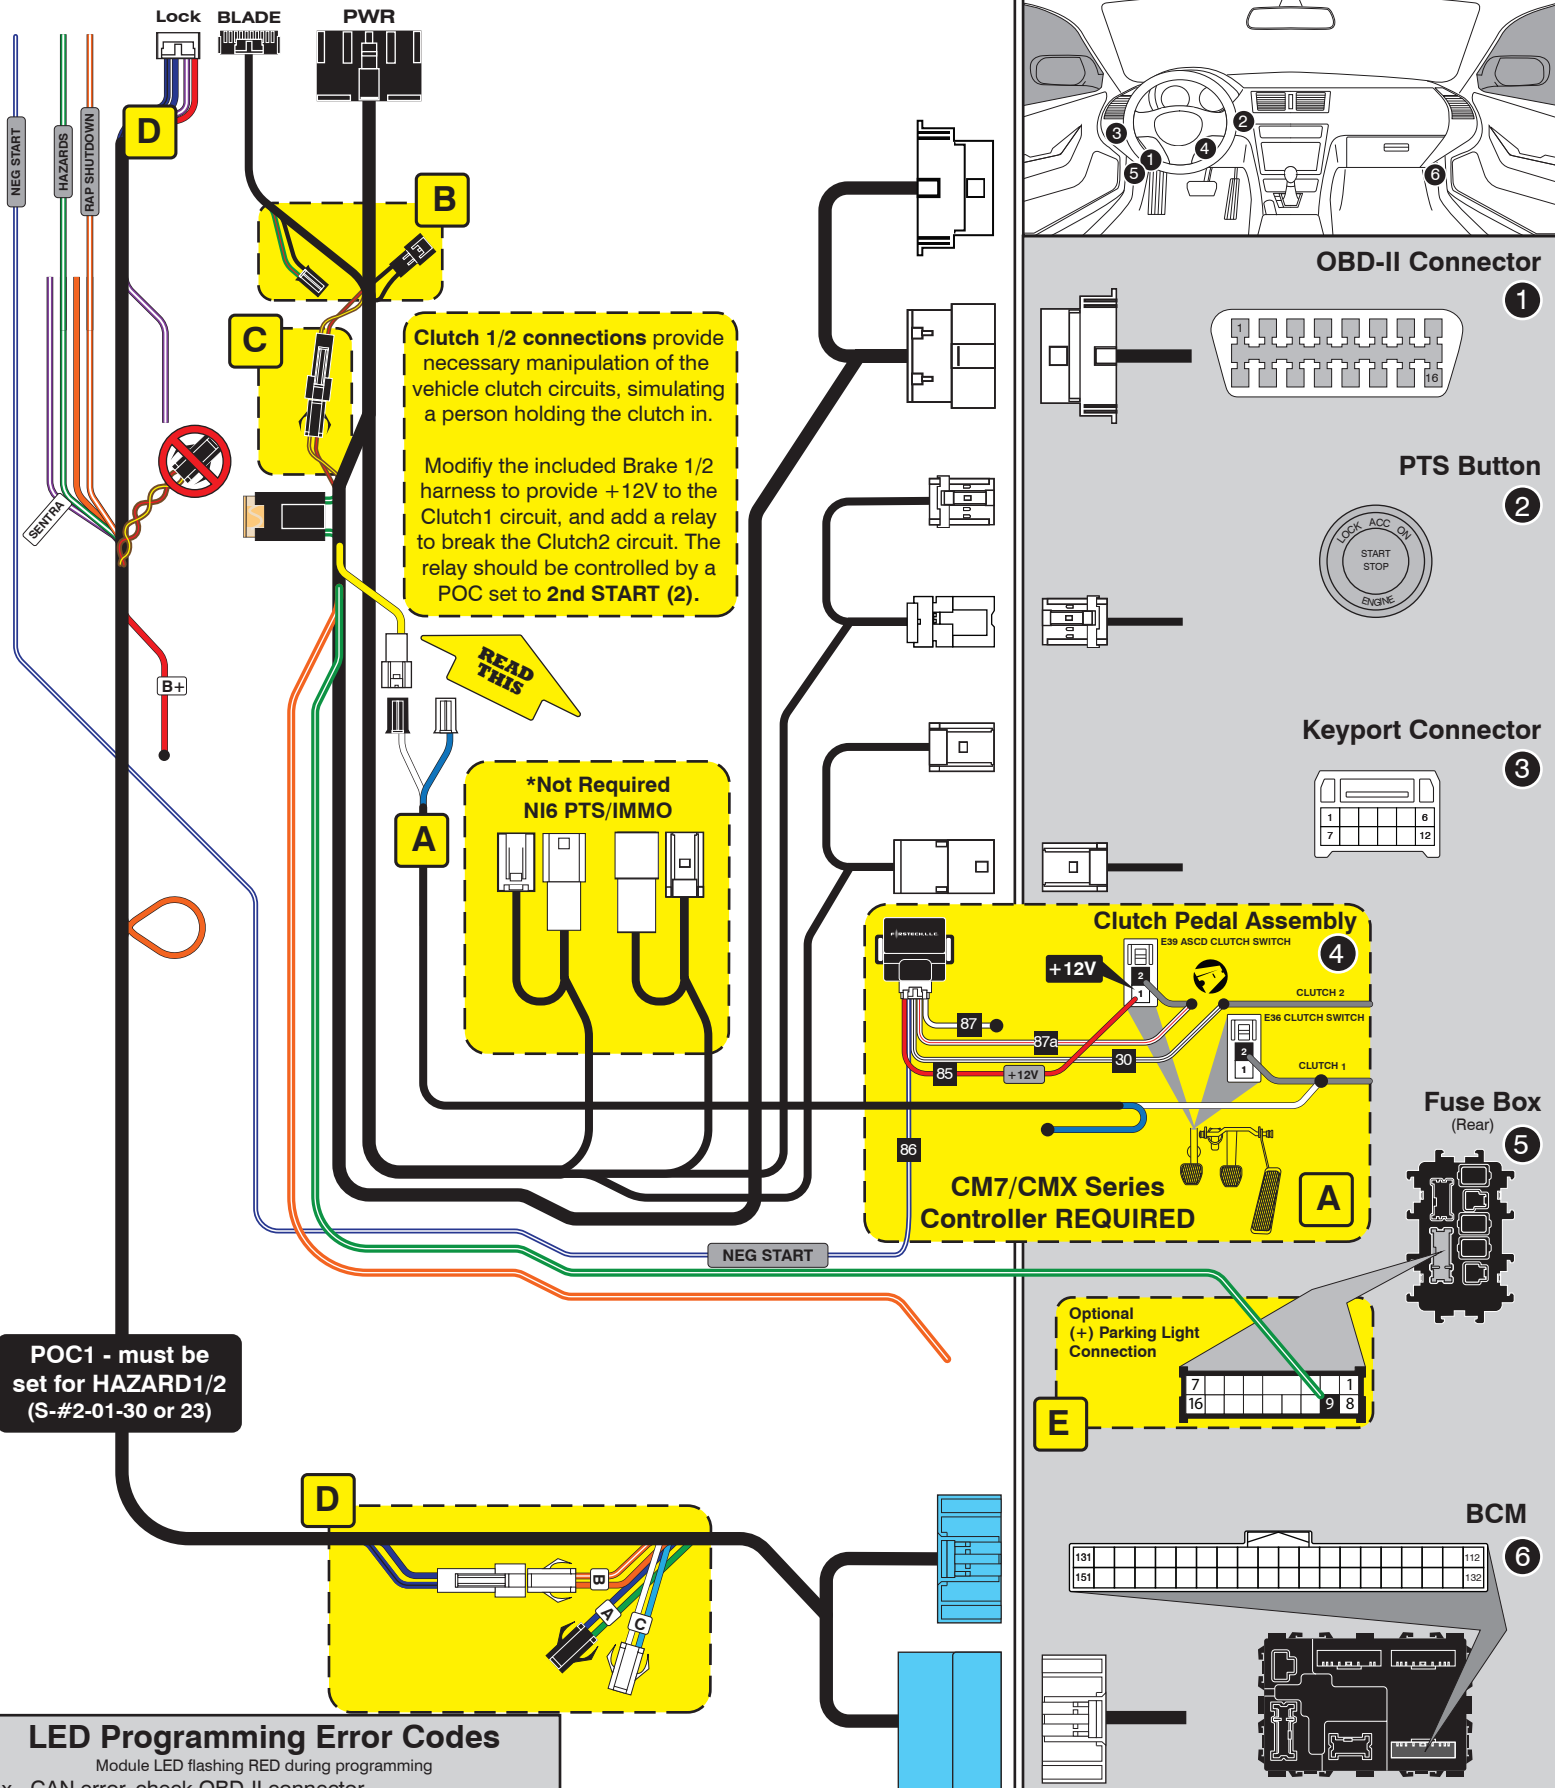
Lock BLADE PWR

NEG START HAZARDS RAP SHUTDOWN

D

B

C

SENTRA

B+

Clutch 1/2 connections provide necessary manipulation of the vehicle clutch circuits, simulating a person holding the clutch in.

Modifiy the included Brake 1/2 harness to provide +12V to the Clutch1 circuit, and add a relay to break the Clutch2 circuit. The relay should be controlled by a POC set to 2nd START (2).

READ THIS

A

*Not Required NI6 PTS/IMMO

OBD-II Connector 1

1 16

PTS Button 2

LOCK ACC ON START STOP ENGINE

Keyport Connector 3

1 6 7 12

Clutch Pedal Assembly 4

E39 ASCD CLUTCH SWITCH

+12V

CLUTCH 2

E36 CLUTCH SWITCH

CLUTCH 1

87 87a 30 85 +12V 86

CM7/CMX Series Controller REQUIRED

A

Fuse Box (Rear) 5

NEG START

Optional (+) Parking Light Connection

7 1 16 9 8

E

POC1 - must be set for HAZARD1/2 (S-#2-01-30 or 23)

D

B A C

BCM 6

131 112 151 132

LED Programming Error Codes

Module LED flashing RED during programming

x CAN error, check OBD II connector